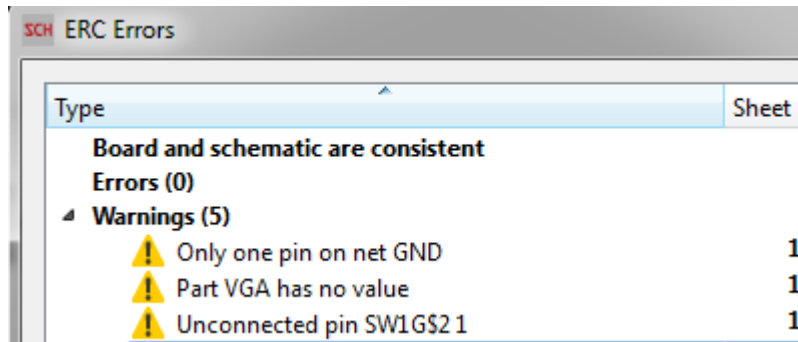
SCH ERC Errors

| Type | Sheet |
|---|---|
| Board and schematic are consistent | |
| Errors (0) | |
| Warnings (5) | |
| Only one pin on net GND | 1 |
| Part VGA has no value | 1 |
| Unconnected pin SW1G$2 1 | 1 |